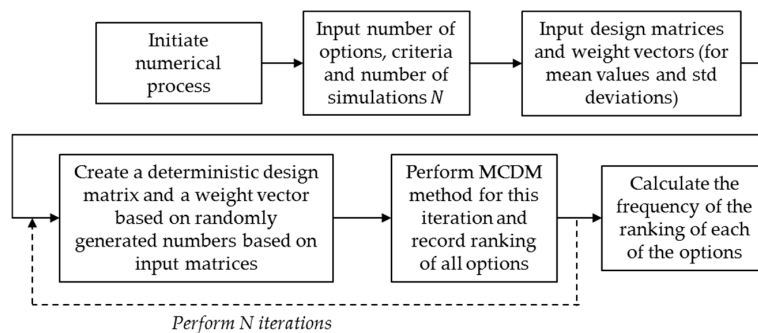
Initiate numerical process

Input number of options, criteria and number of simulations $N$

Input design matrices and weight vectors (for mean values and std deviations)

Create a deterministic design matrix and a weight vector based on randomly generated numbers based on input matrices

Perform MCDM method for this iteration and record ranking of all options

Calculate the frequency of the ranking of each of the options

Perform N iterations